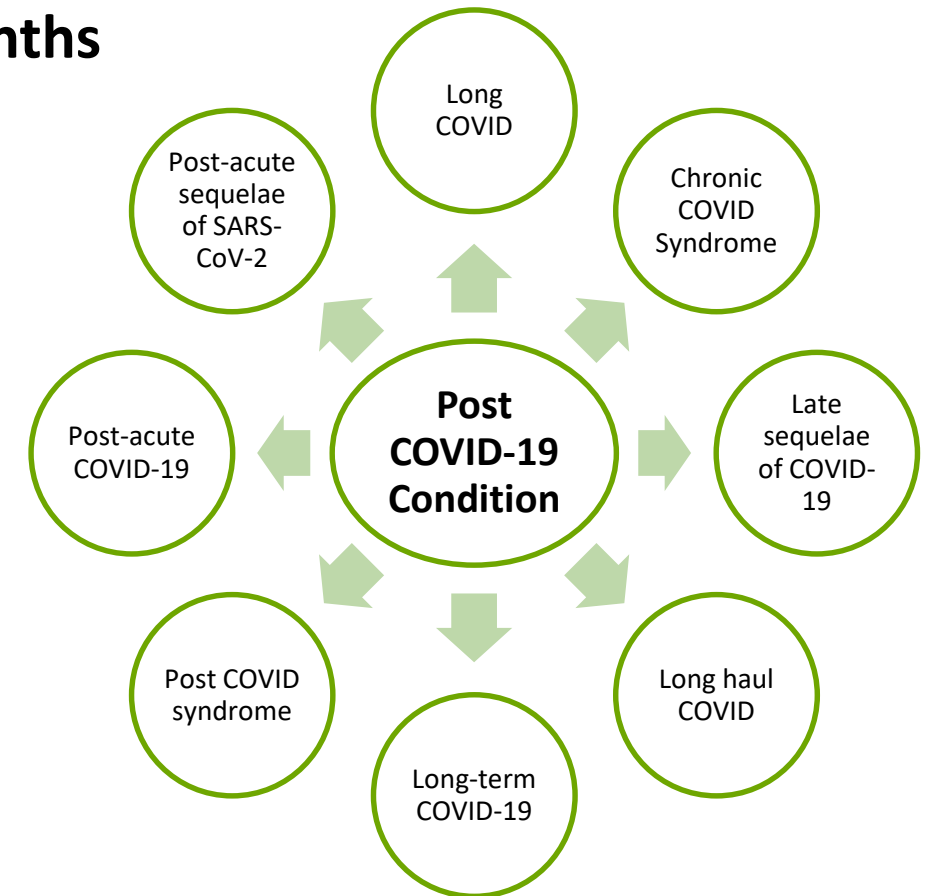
nths

Post COVID-19 Condition

Long COVID

Chronic COVID Syndrome

Late sequelae of COVID-19

Long haul COVID

Long-term COVID-19

Post COVID syndrome

Post-acute COVID-19

Post-acute sequelae of SARS-CoV-2